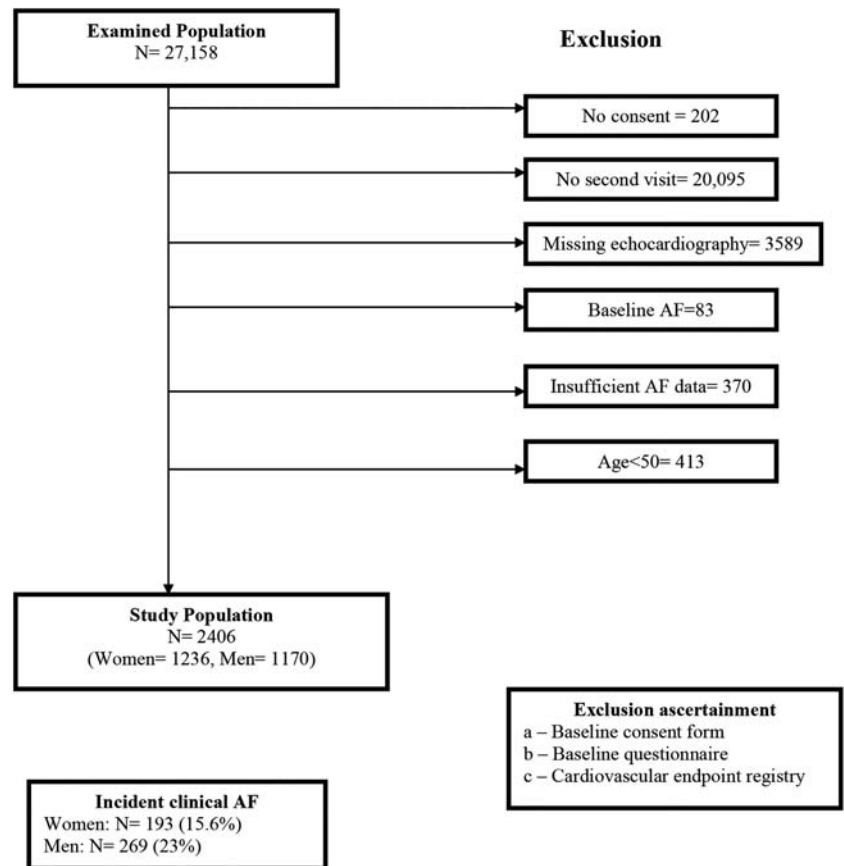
Examined Population
N= 27,158

Exclusion

No consent = 202

No second visit= 20,095

Missing echocardiography= 3589

Baseline AF=83

Insufficient AF data= 370

Age<50= 413

Study Population
N= 2406
(Women= 1236, Men= 1170)

Exclusion ascertainment
a – Baseline consent form
b – Baseline questionnaire
c – Cardiovascular endpoint registry

Incident clinical AF
Women: N= 193 (15.6%)
Men: N= 269 (23%)